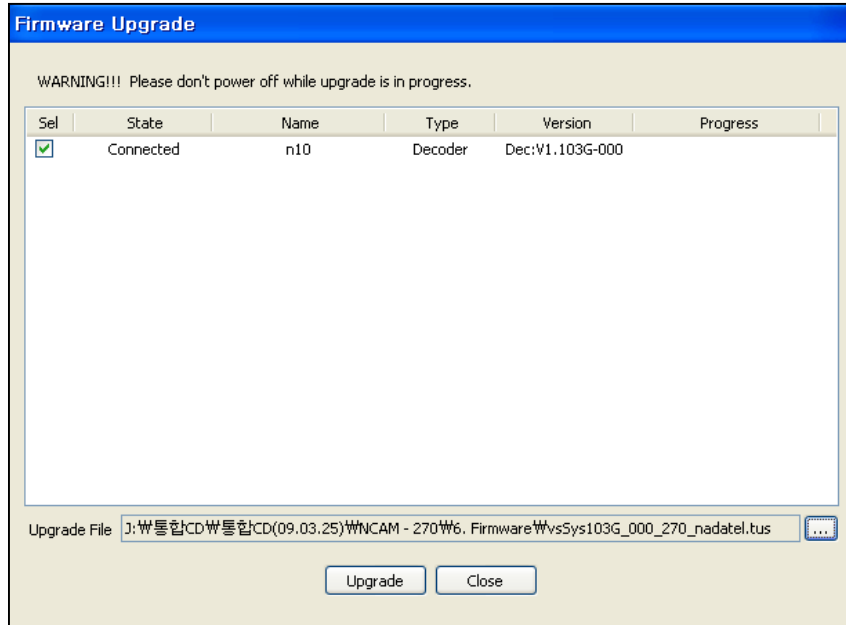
Firmware Upgrade

WARNING!!! Please don't power off while upgrade is in progress.

| Sel | State | Name | Type | Version | Progress |
|---|---|---|---|---|---|
| ☑ | Connected | n10 | Decoder | Dec:V1.103G-000 | |

Upgrade File J:₩통합CD₩통합CD(09.03.25)₩NCAM - 270₩6. Firmware₩vsSys103G_000_270_nadatel.tus ...

Upgrade Close